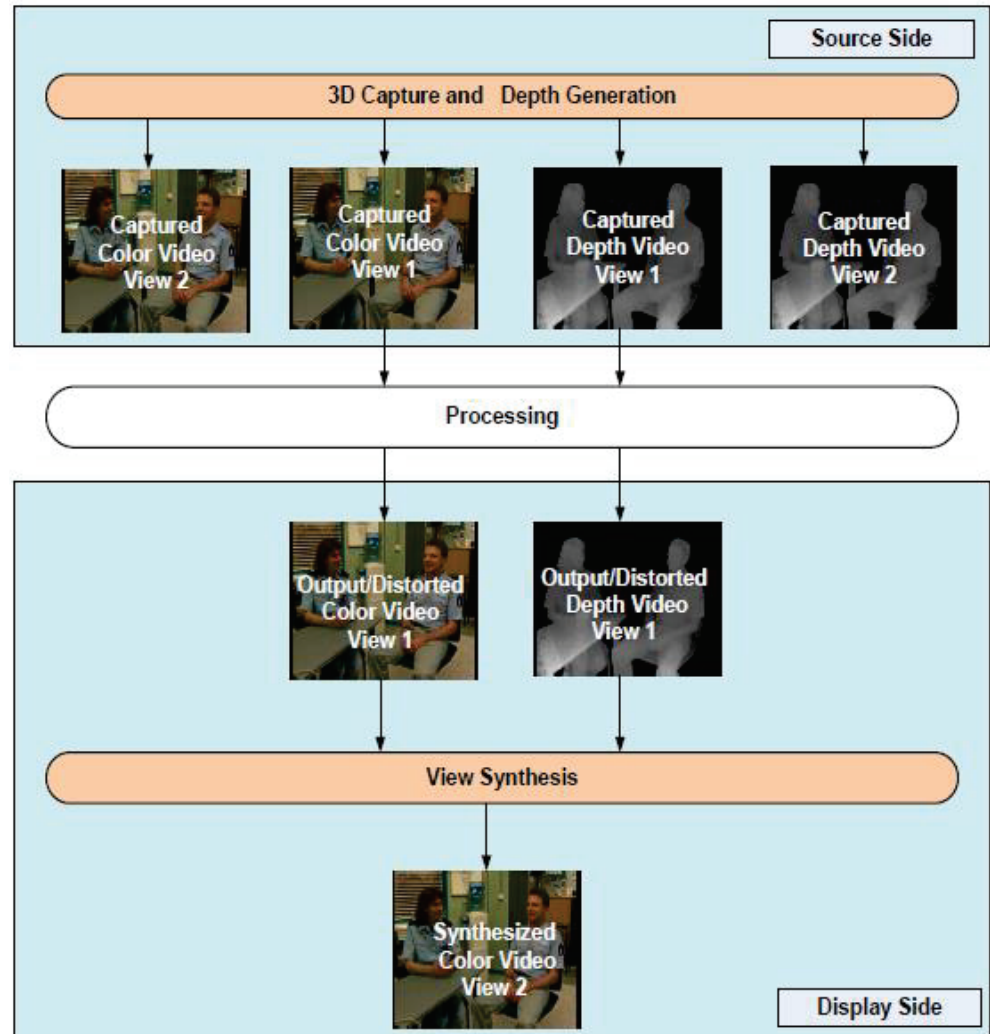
Source Side

3D Capture and Depth Generation

Captured Color Video View 2

Captured Color Video View 1

Captured Depth Video View 1

Captured Depth Video View 2

Processing

Output/Distorted Color Video View 1

Output/Distorted Depth Video View 1

View Synthesis

Synthesized Color Video View 2

Display Side